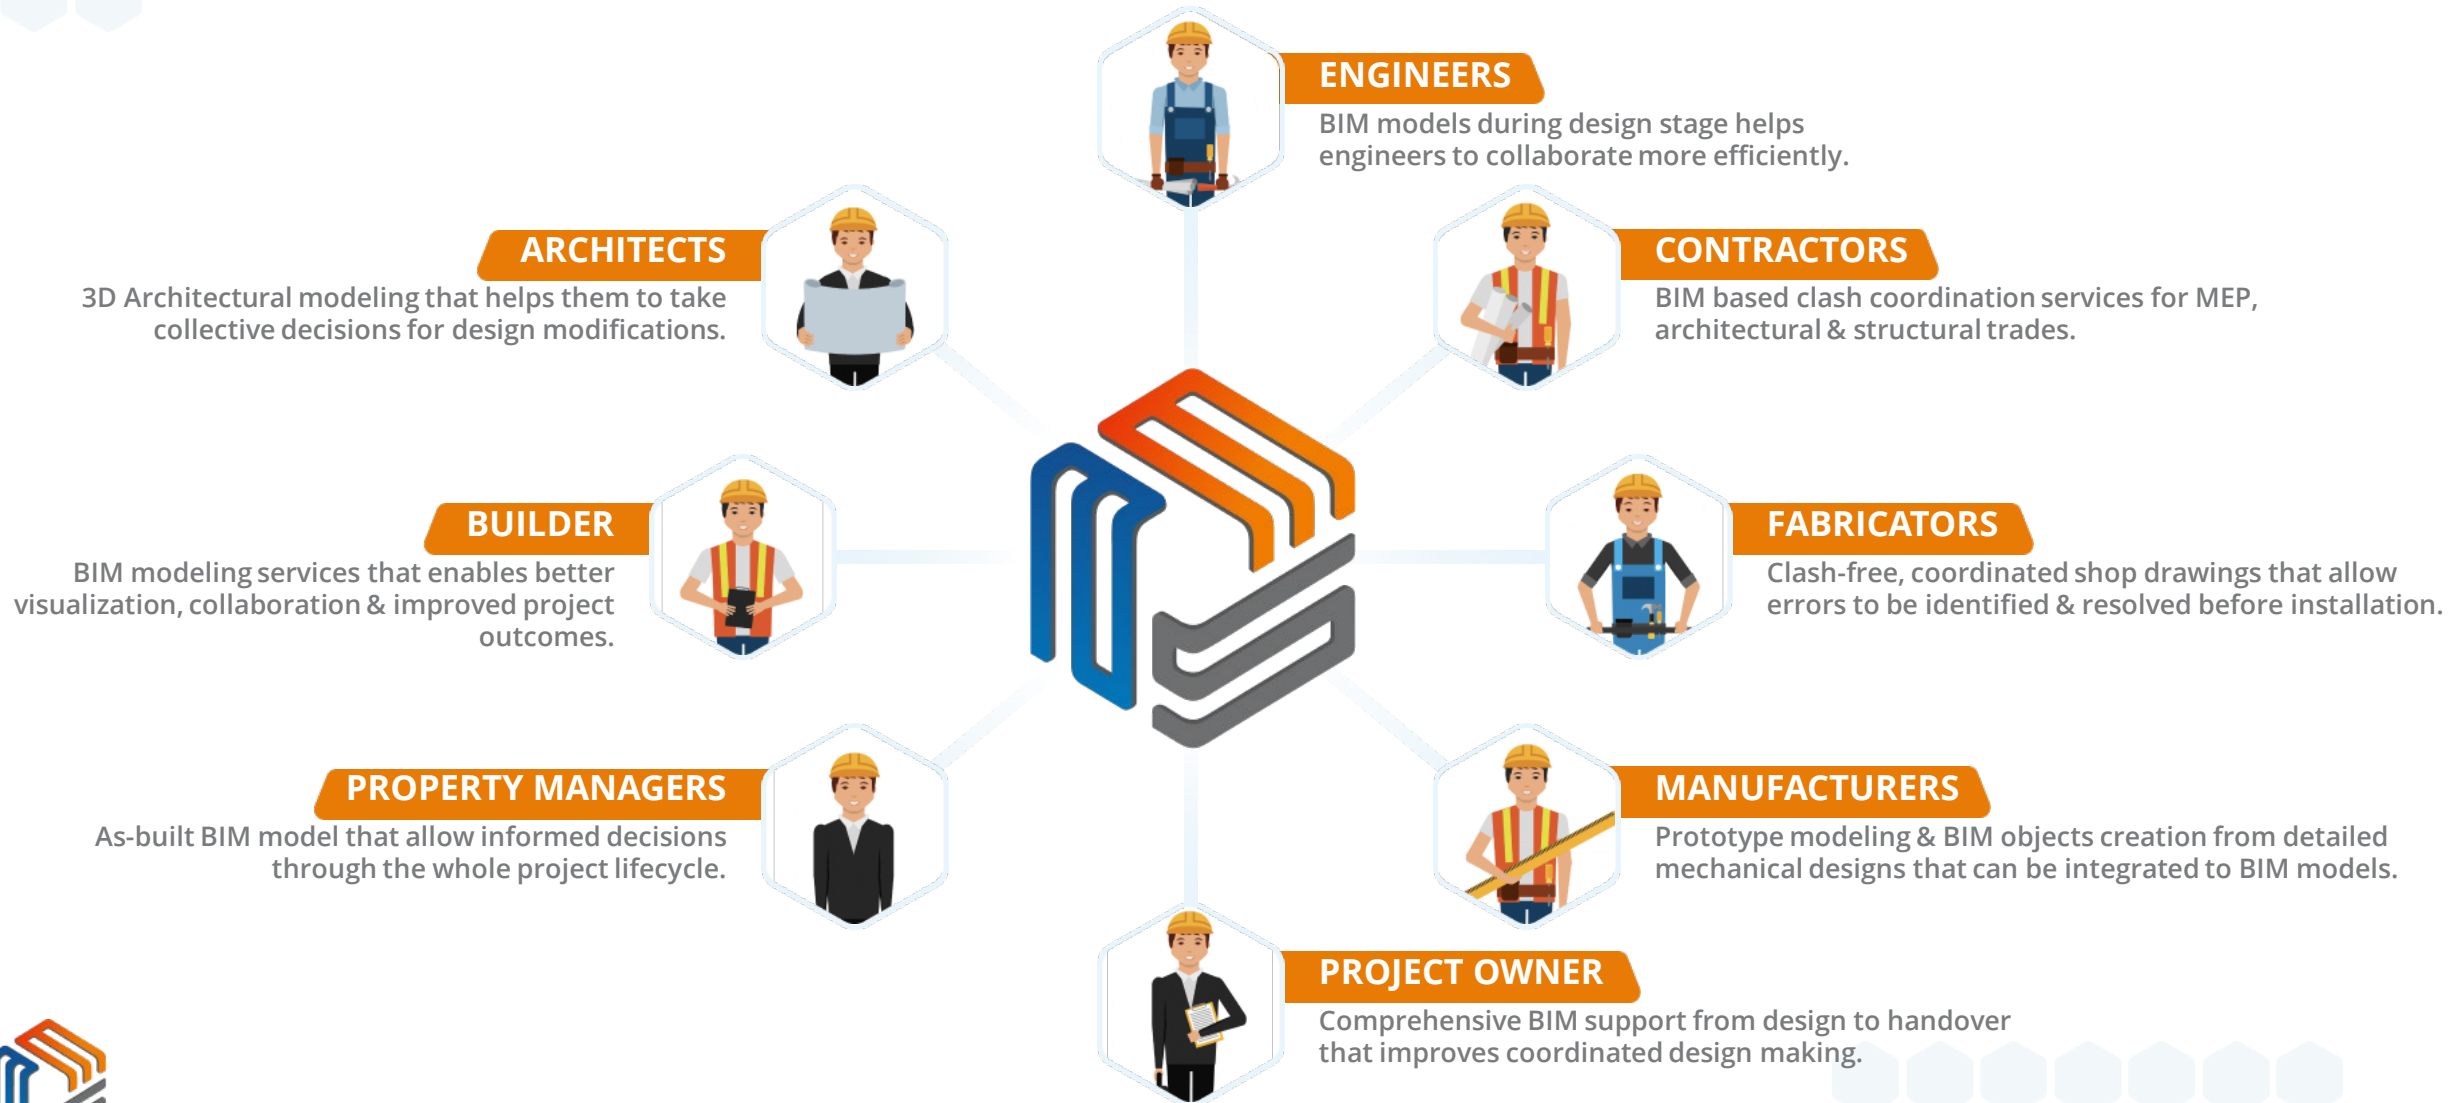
ENGINEERS
BIM models during design stage helps engineers to collaborate more efficiently.

ARCHITECTS
3D Architectural modeling that helps them to take collective decisions for design modifications.

CONTRACTORS
BIM based clash coordination services for MEP, architectural & structural trades.

BUILDER
BIM modeling services that enables better visualization, collaboration & improved project outcomes.

FABRICATORS
Clash-free, coordinated shop drawings that allow errors to be identified & resolved before installation.

PROPERTY MANAGERS
As-built BIM model that allow informed decisions through the whole project lifecycle.

MANUFACTURERS
Prototype modeling & BIM objects creation from detailed mechanical designs that can be integrated to BIM models.

PROJECT OWNER
Comprehensive BIM support from design to handover that improves coordinated design making.